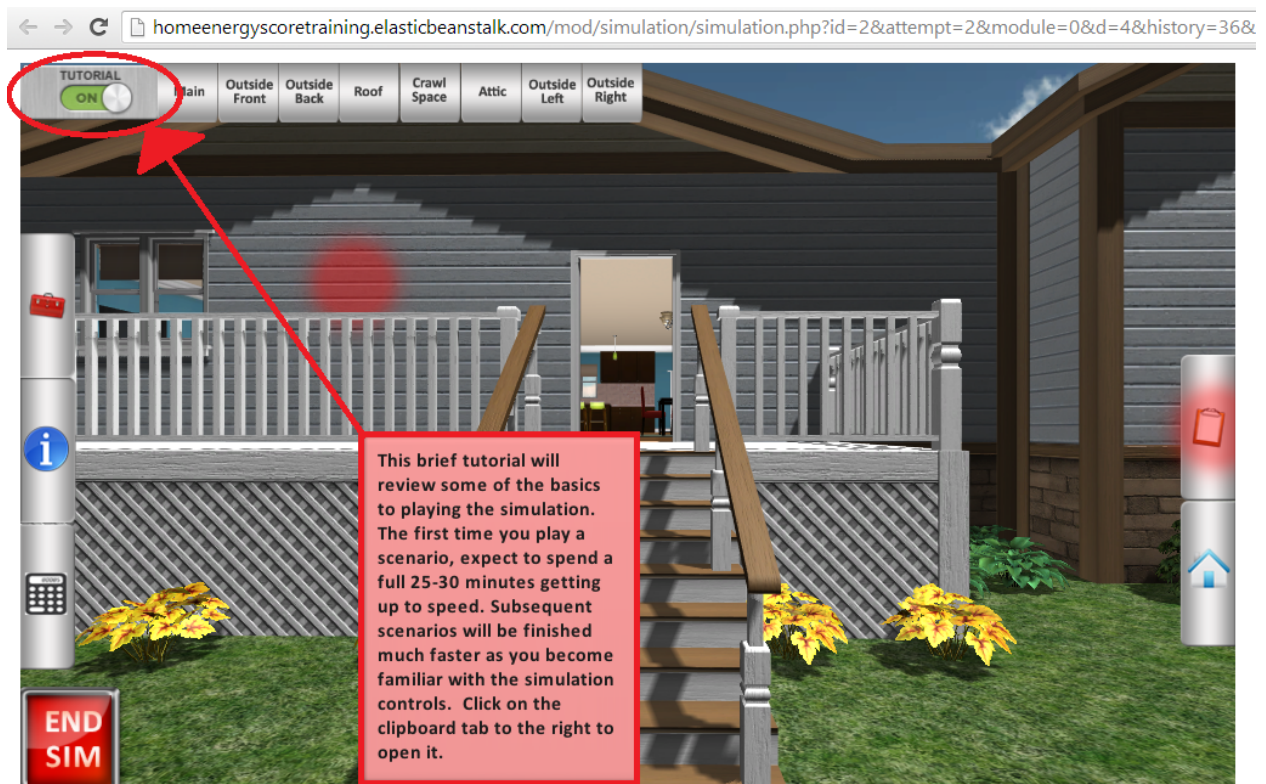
homeenergyscoretraining.elasticbeanstalk.com/mod/simulation/simulation.php?id=2&attempt=2&module=0&d=4&history=36&

TUTORIAL
ON

Main
Outside Front
Outside Back
Roof
Crawl Space
Attic
Outside Left
Outside Right

This brief tutorial will review some of the basics to playing the simulation. The first time you play a scenario, expect to spend a full 25-30 minutes getting up to speed. Subsequent scenarios will be finished much faster as you become familiar with the simulation controls. Click on the clipboard tab to the right to open it.

END SIM